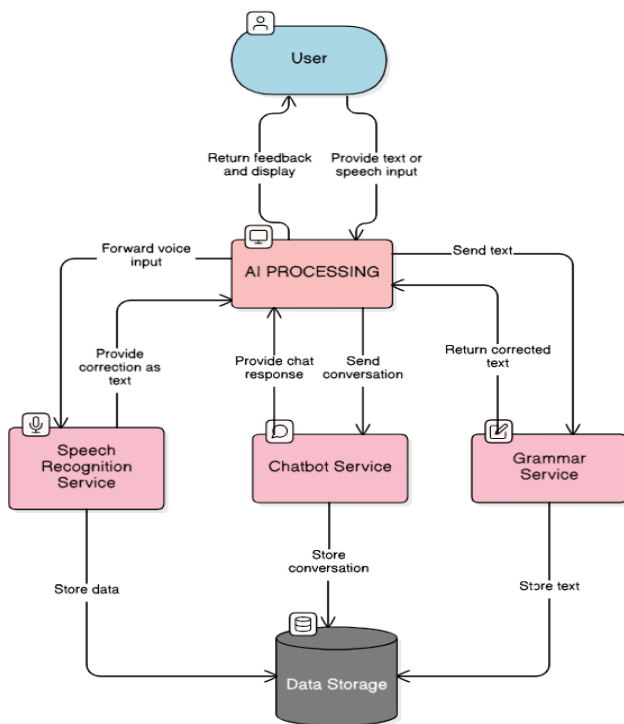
User

Return feedback and display

Provide text or speech input

Forward voice input

AI PROCESSING

Send text

Provide correction as text

Provide chat response

Send conversation

Return corrected text

Speech Recognition Service

Chatbot Service

Grammar Service

Store conversation

Store data

Store text

Data Storage